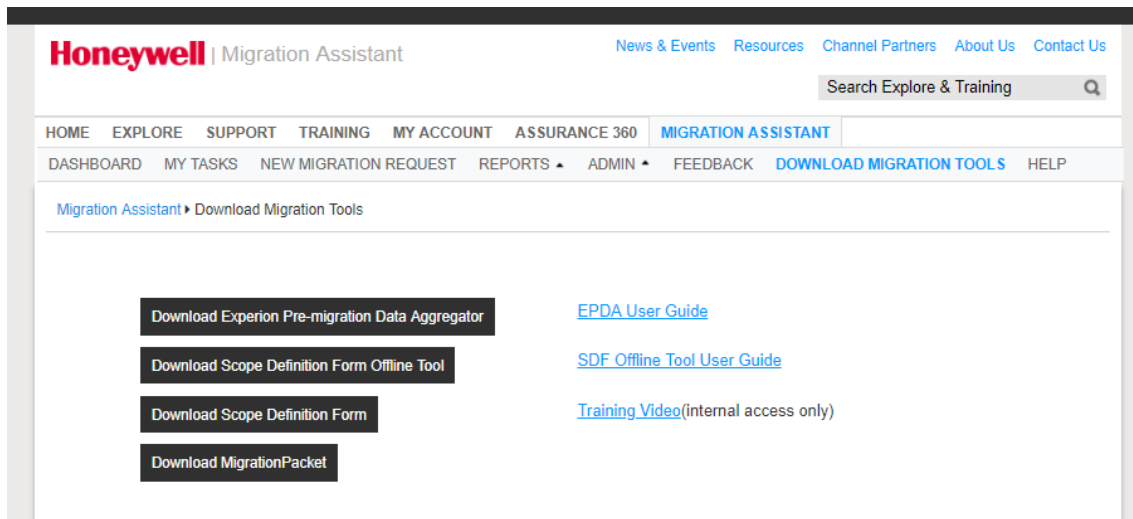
Honeywell | Migration Assistant

News & Events Resources Channel Partners About Us Contact Us

Search Explore & Training

HOME EXPLORE SUPPORT TRAINING MY ACCOUNT ASSURANCE 360 MIGRATION ASSISTANT

DASHBOARD MY TASKS NEW MIGRATION REQUEST REPORTS ADMIN FEEDBACK DOWNLOAD MIGRATION TOOLS HELP

Migration Assistant ▸ Download Migration Tools

Download Experion Pre-migration Data Aggregator

EPDA User Guide

Download Scope Definition Form Offline Tool

SDF Offline Tool User Guide

Download Scope Definition Form

Training Video(internal access only)

Download MigrationPacket